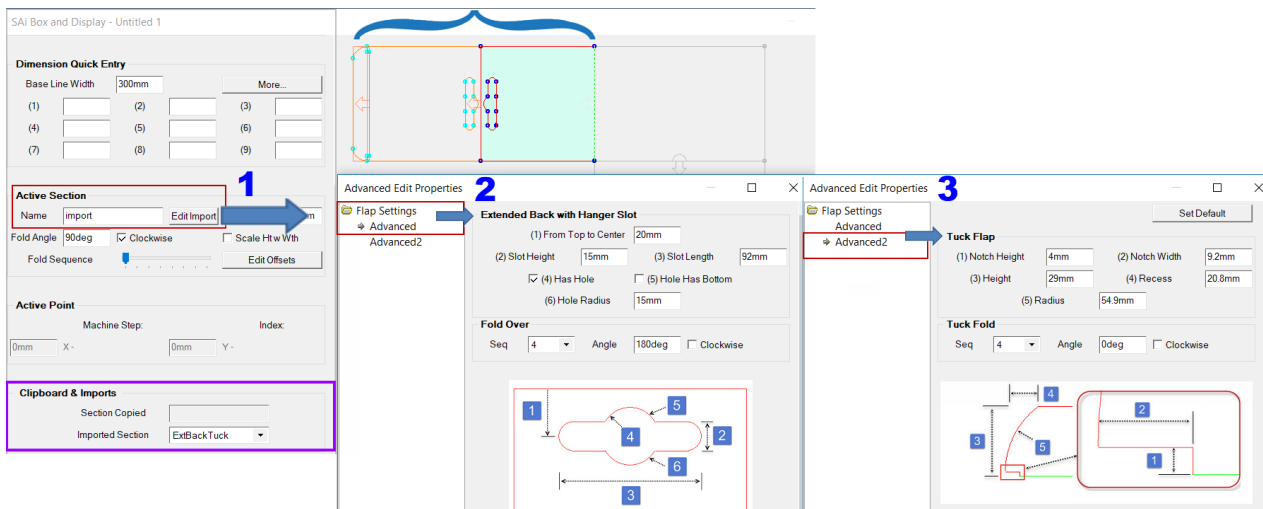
SAi Box and Display - Untitled 1

Dimension Quick Entry

Base Line Width 300mm More...

(1) (2) (3)

(4) (5) (6)

(7) (8) (9)

Active Section

Name import Edit Import

Fold Angle 90deg Clockwise Scale Ht w Wth

Fold Sequence Edit Offsets

Active Point

Machine Step: Index:

0mm X - 0mm Y -

Clipboard & Imports

Section Copied

Imported Section ExtBackTuck

1

Advanced Edit Properties 2

Flap Settings
Advanced
Advanced2

Extended Back with Hanger Slot

(1) From Top to Center 20mm

(2) Slot Height 15mm (3) Slot Length 92mm

(4) Has Hole (5) Hole Has Bottom

(6) Hole Radius 15mm

Fold Over

Seq 4 Angle 180deg Clockwise

1 2 3 4 5 6

Advanced Edit Properties 3

Flap Settings
Advanced
Advanced2

Set Default

Tuck Flap

(1) Notch Height 4mm (2) Notch Width 9.2mm

(3) Height 29mm (4) Recess 20.8mm

(5) Radius 54.9mm

Tuck Fold

Seq 4 Angle 0deg Clockwise

1 2 3 4 5